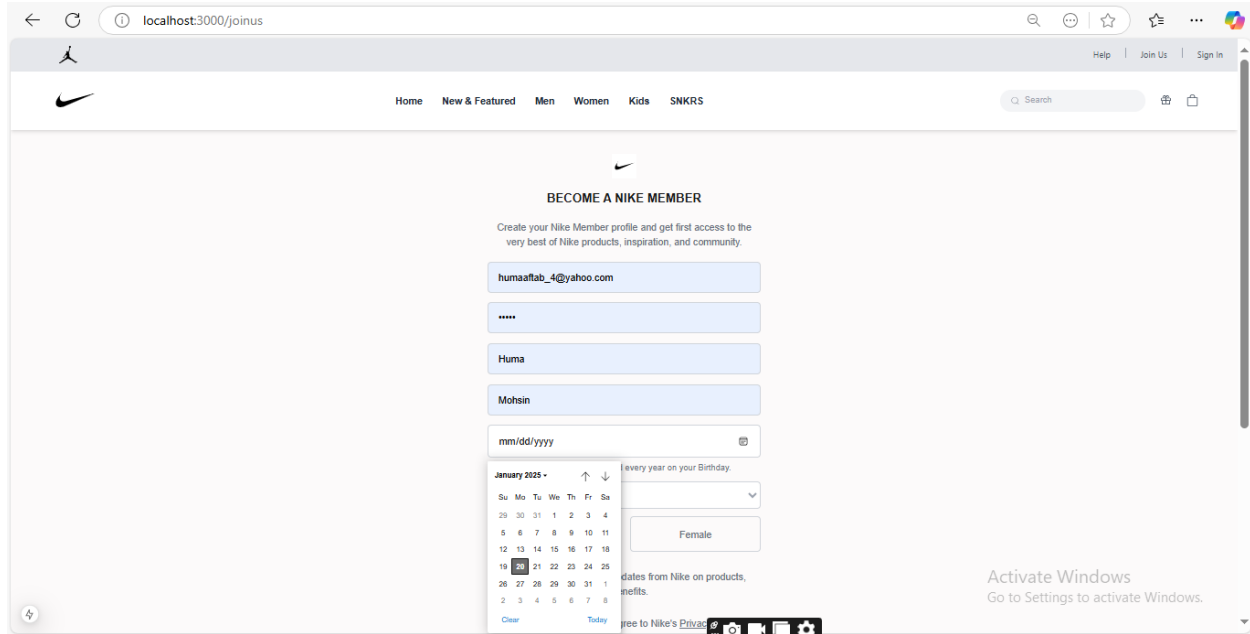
localhost:3000/joinus

Help | Join Us | Sign In

Home New & Featured Men Women Kids SNKRS

Search

BECOME A NIKE MEMBER

Create your Nike Member profile and get first access to the very best of Nike products, inspiration, and community.

humaaftab_4@yahoo.com

•••••

Huma

Mohsin

mm/dd/yyyy

every year on your Birthday.

January 2025

| Su | Mo | Tu | We | Th | Fr | Sa |
|---|---|---|---|---|---|---|
| 29 | 30 | 31 | 1 | 2 | 3 | 4 |
| 5 | 6 | 7 | 8 | 9 | 10 | 11 |
| 12 | 13 | 14 | 15 | 16 | 17 | 18 |
| 19 | 20 | 21 | 22 | 23 | 24 | 25 |
| 26 | 27 | 28 | 29 | 30 | 31 | 1 |
| 2 | 3 | 4 | 5 | 6 | 7 | 8 |

Clear Today

Female

dates from Nike on products, enefits.

gree to Nike's Privac

Activate Windows
Go to Settings to activate Windows.